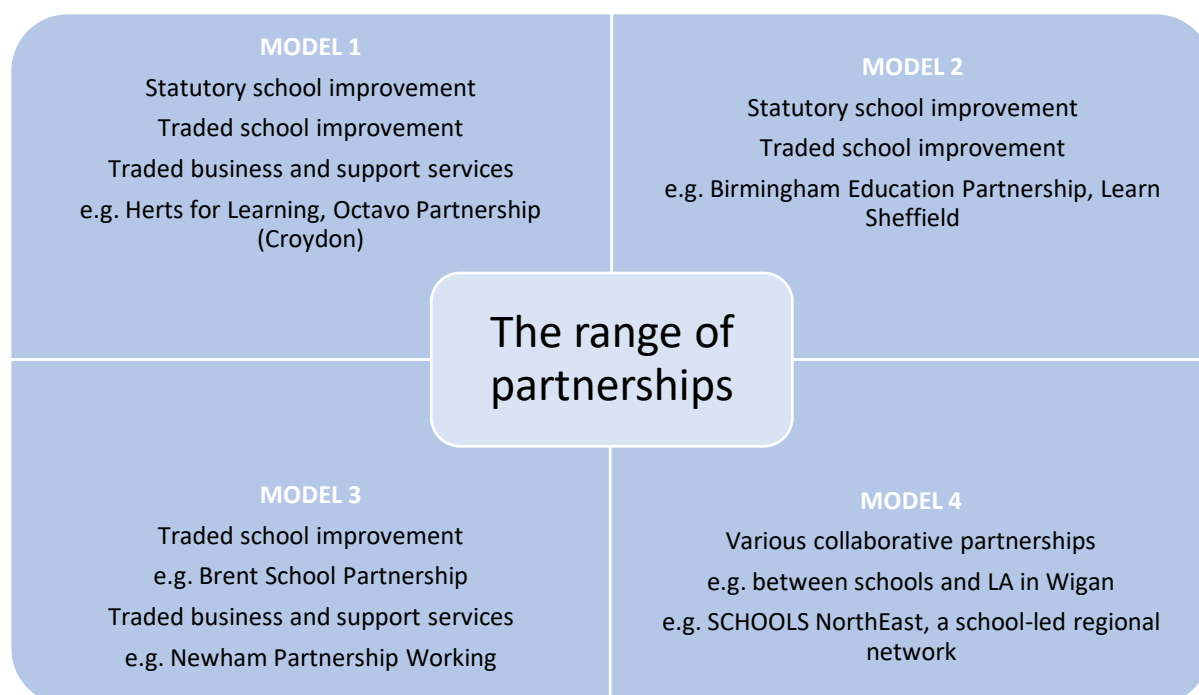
MODEL 1

Statutory school improvement

Traded school improvement

Traded business and support services

e.g. Herts for Learning, Octavo Partnership (Croydon)

MODEL 2

Statutory school improvement

Traded school improvement

e.g. Birmingham Education Partnership, Learn Sheffield

The range of partnerships

MODEL 3

Traded school improvement

e.g. Brent School Partnership

Traded business and support services

e.g. Newham Partnership Working

MODEL 4

Various collaborative partnerships

e.g. between schools and LA in Wigan

e.g. SCHOOLS NorthEast, a school-led regional network